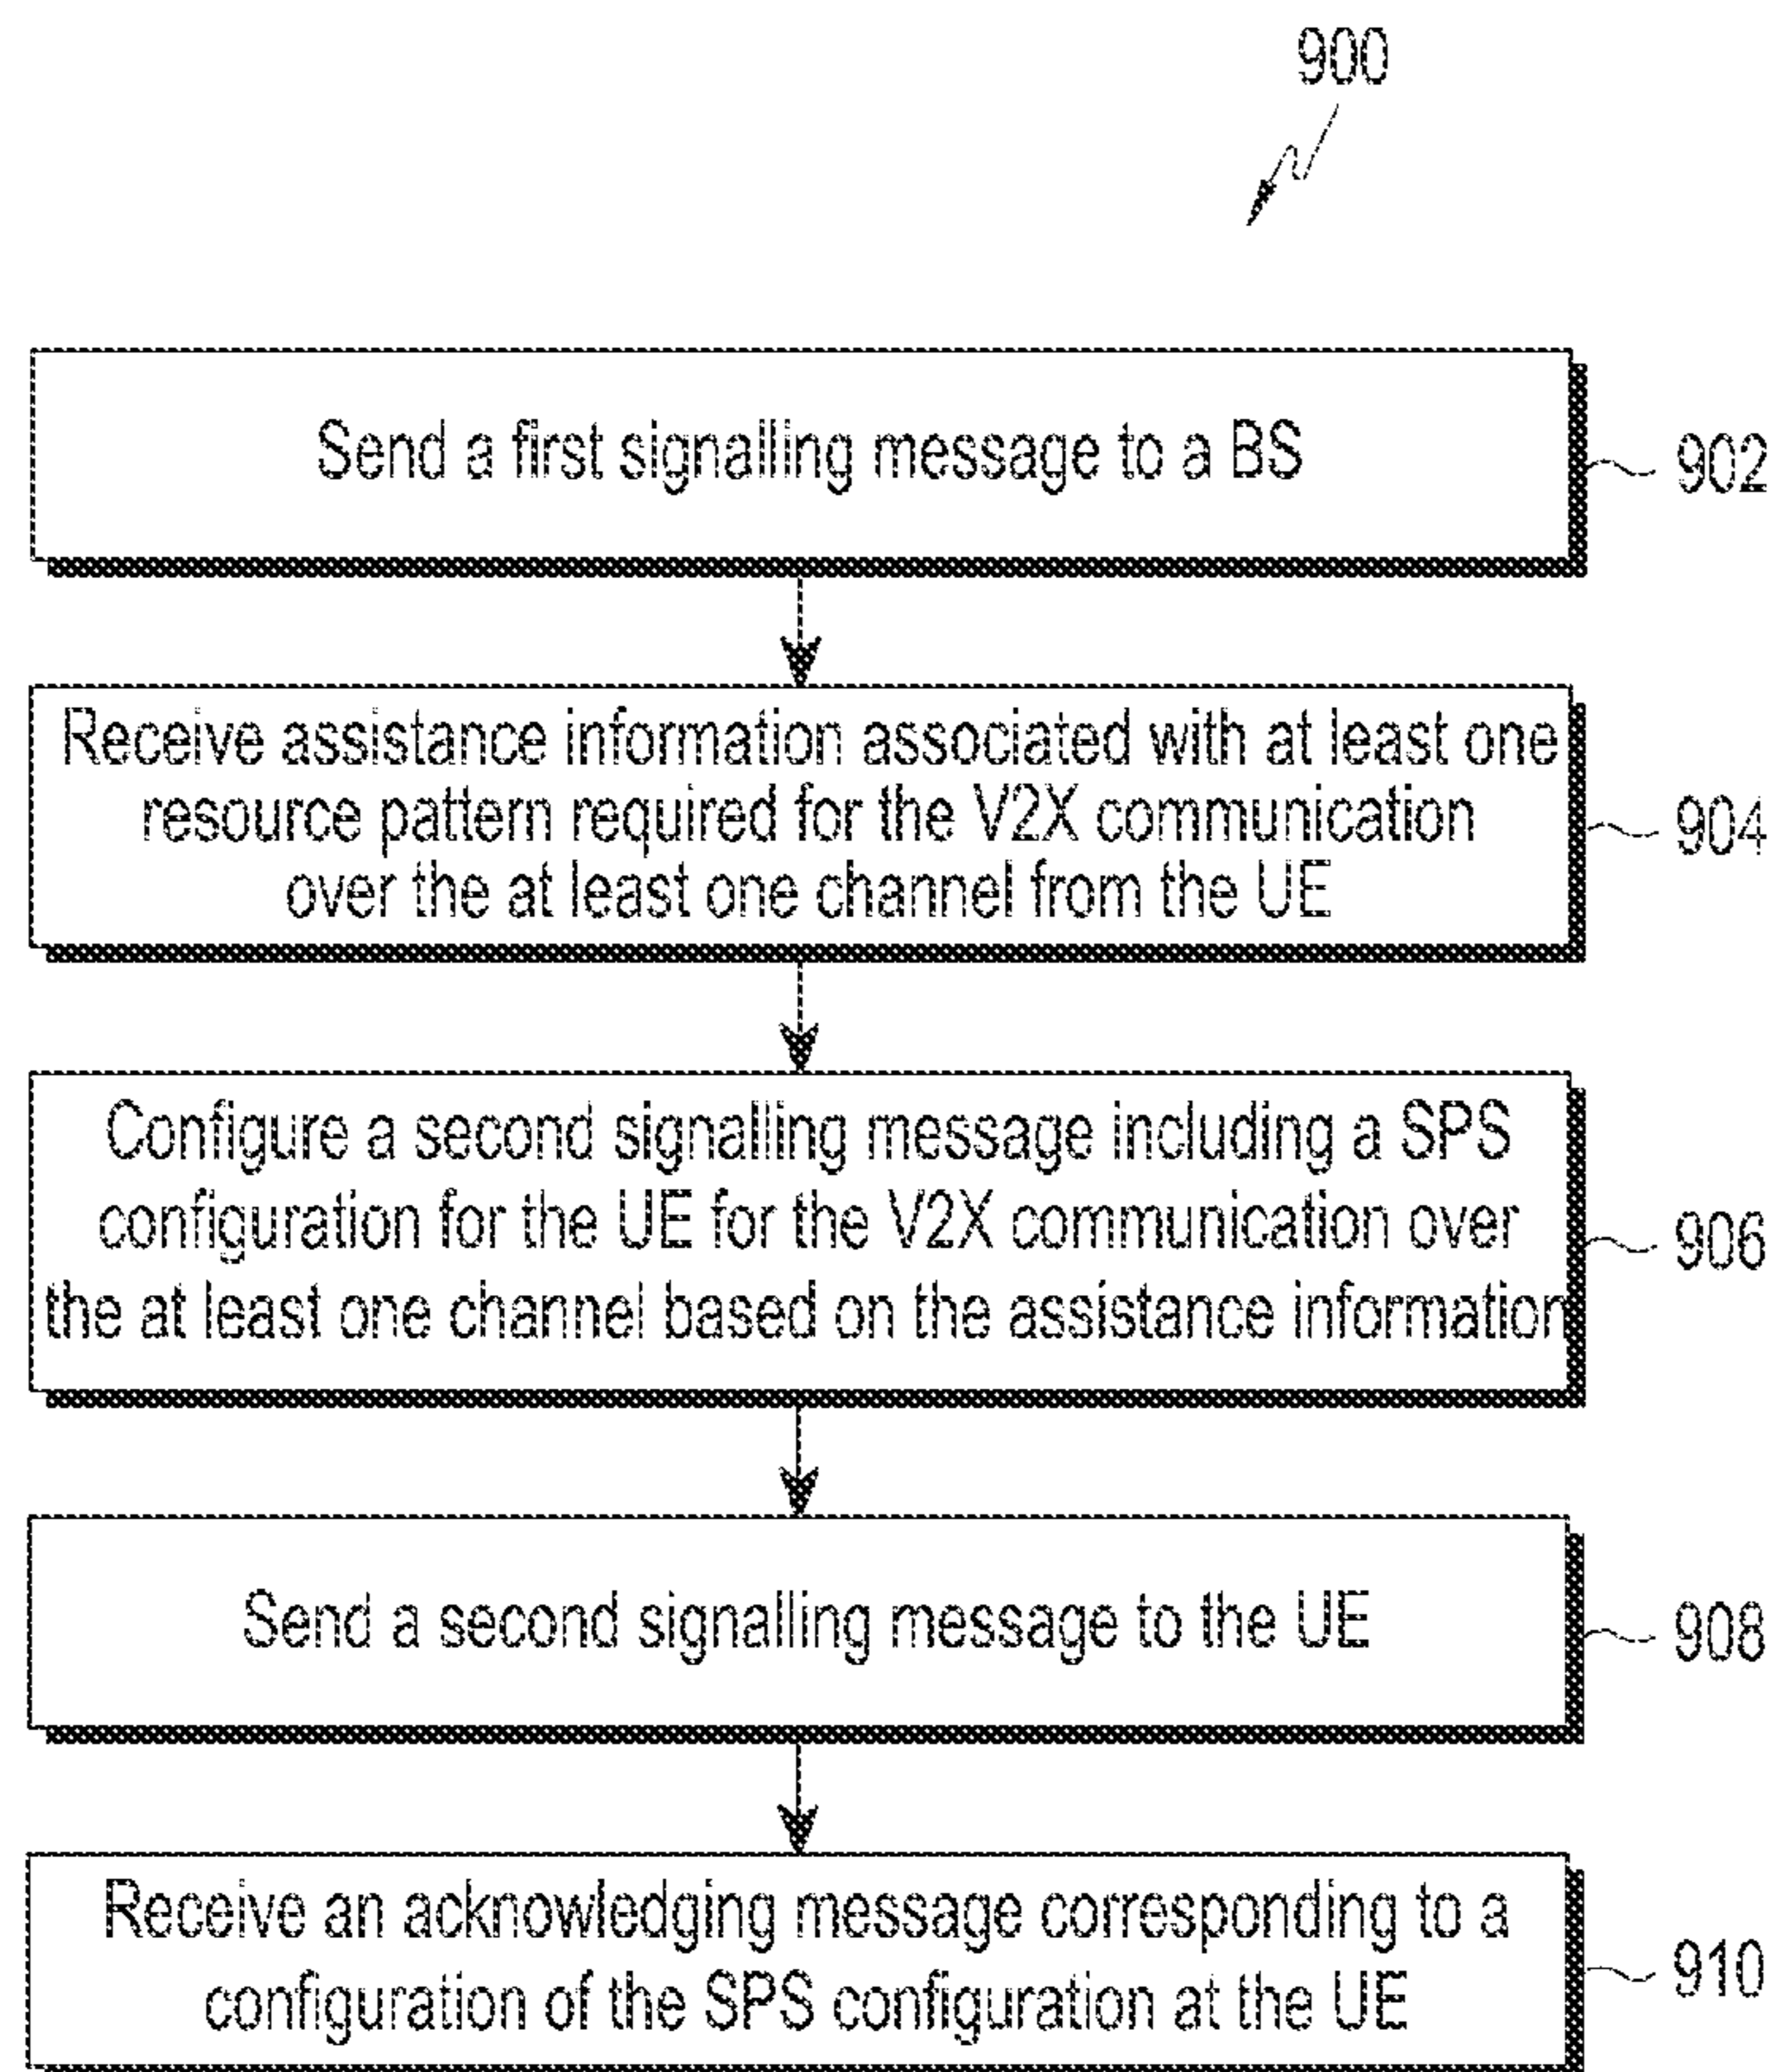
900

Send a first signalling message to a BS

902

Receive assistance information associated with at least one resource pattern required for the V2X communication over the at least one channel from the UE

904

Configure a second signalling message including a SPS configuration for the UE for the V2X communication over the at least one channel based on the assistance information

906

Send a second signalling message to the UE

908

Receive an acknowledging message corresponding to a configuration of the SPS configuration at the UE

910